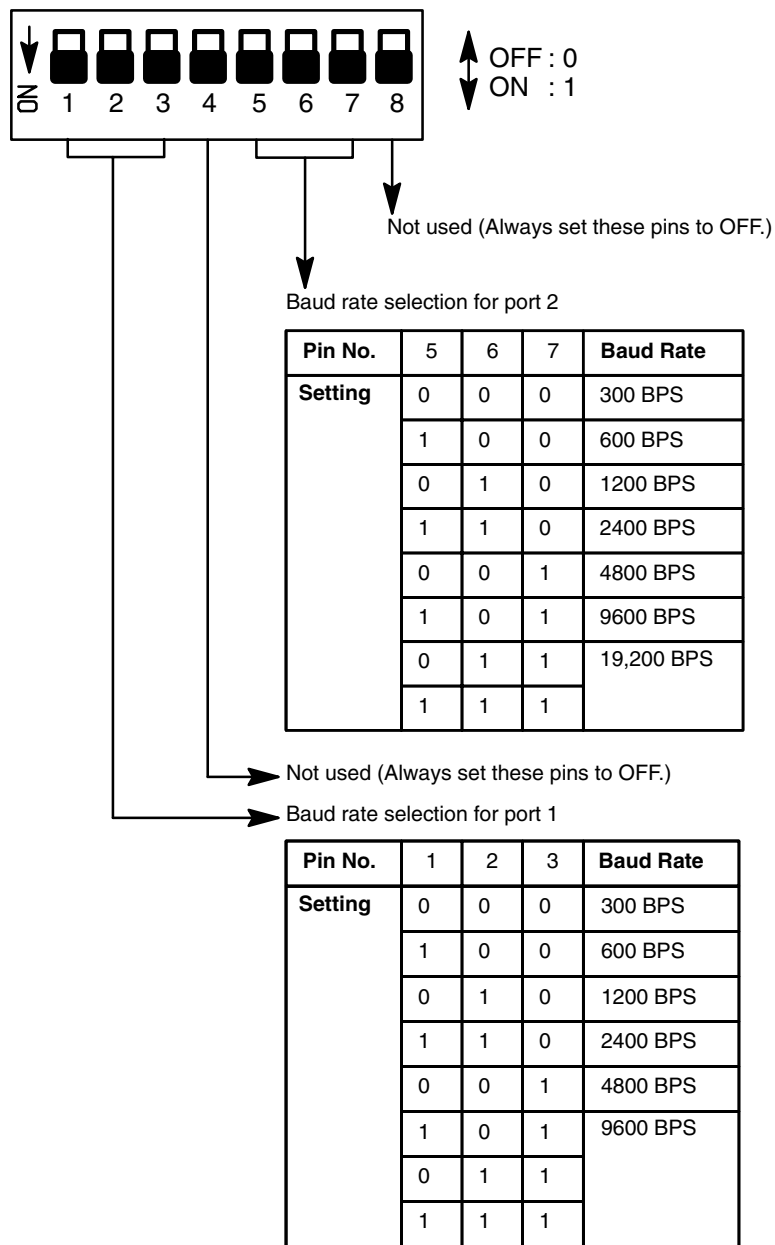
ON 1 2 3 4 5 6 7 8

OFF : 0
ON : 1

Not used (Always set these pins to OFF.)

Baud rate selection for port 2

| Pin No. | 5 | 6 | 7 | Baud Rate |
|---|---|---|---|---|
| Setting | 0 | 0 | 0 | 300 BPS |
| | 1 | 0 | 0 | 600 BPS |
| | 0 | 1 | 0 | 1200 BPS |
| | 1 | 1 | 0 | 2400 BPS |
| | 0 | 0 | 1 | 4800 BPS |
| | 1 | 0 | 1 | 9600 BPS |
| | 0 | 1 | 1 | 19,200 BPS |
| | 1 | 1 | 1 | |

Not used (Always set these pins to OFF.)

Baud rate selection for port 1

| Pin No. | 1 | 2 | 3 | Baud Rate |
|---|---|---|---|---|
| Setting | 0 | 0 | 0 | 300 BPS |
| | 1 | 0 | 0 | 600 BPS |
| | 0 | 1 | 0 | 1200 BPS |
| | 1 | 1 | 0 | 2400 BPS |
| | 0 | 0 | 1 | 4800 BPS |
| | 1 | 0 | 1 | 9600 BPS |
| | 0 | 1 | 1 | |
| | 1 | 1 | 1 | |